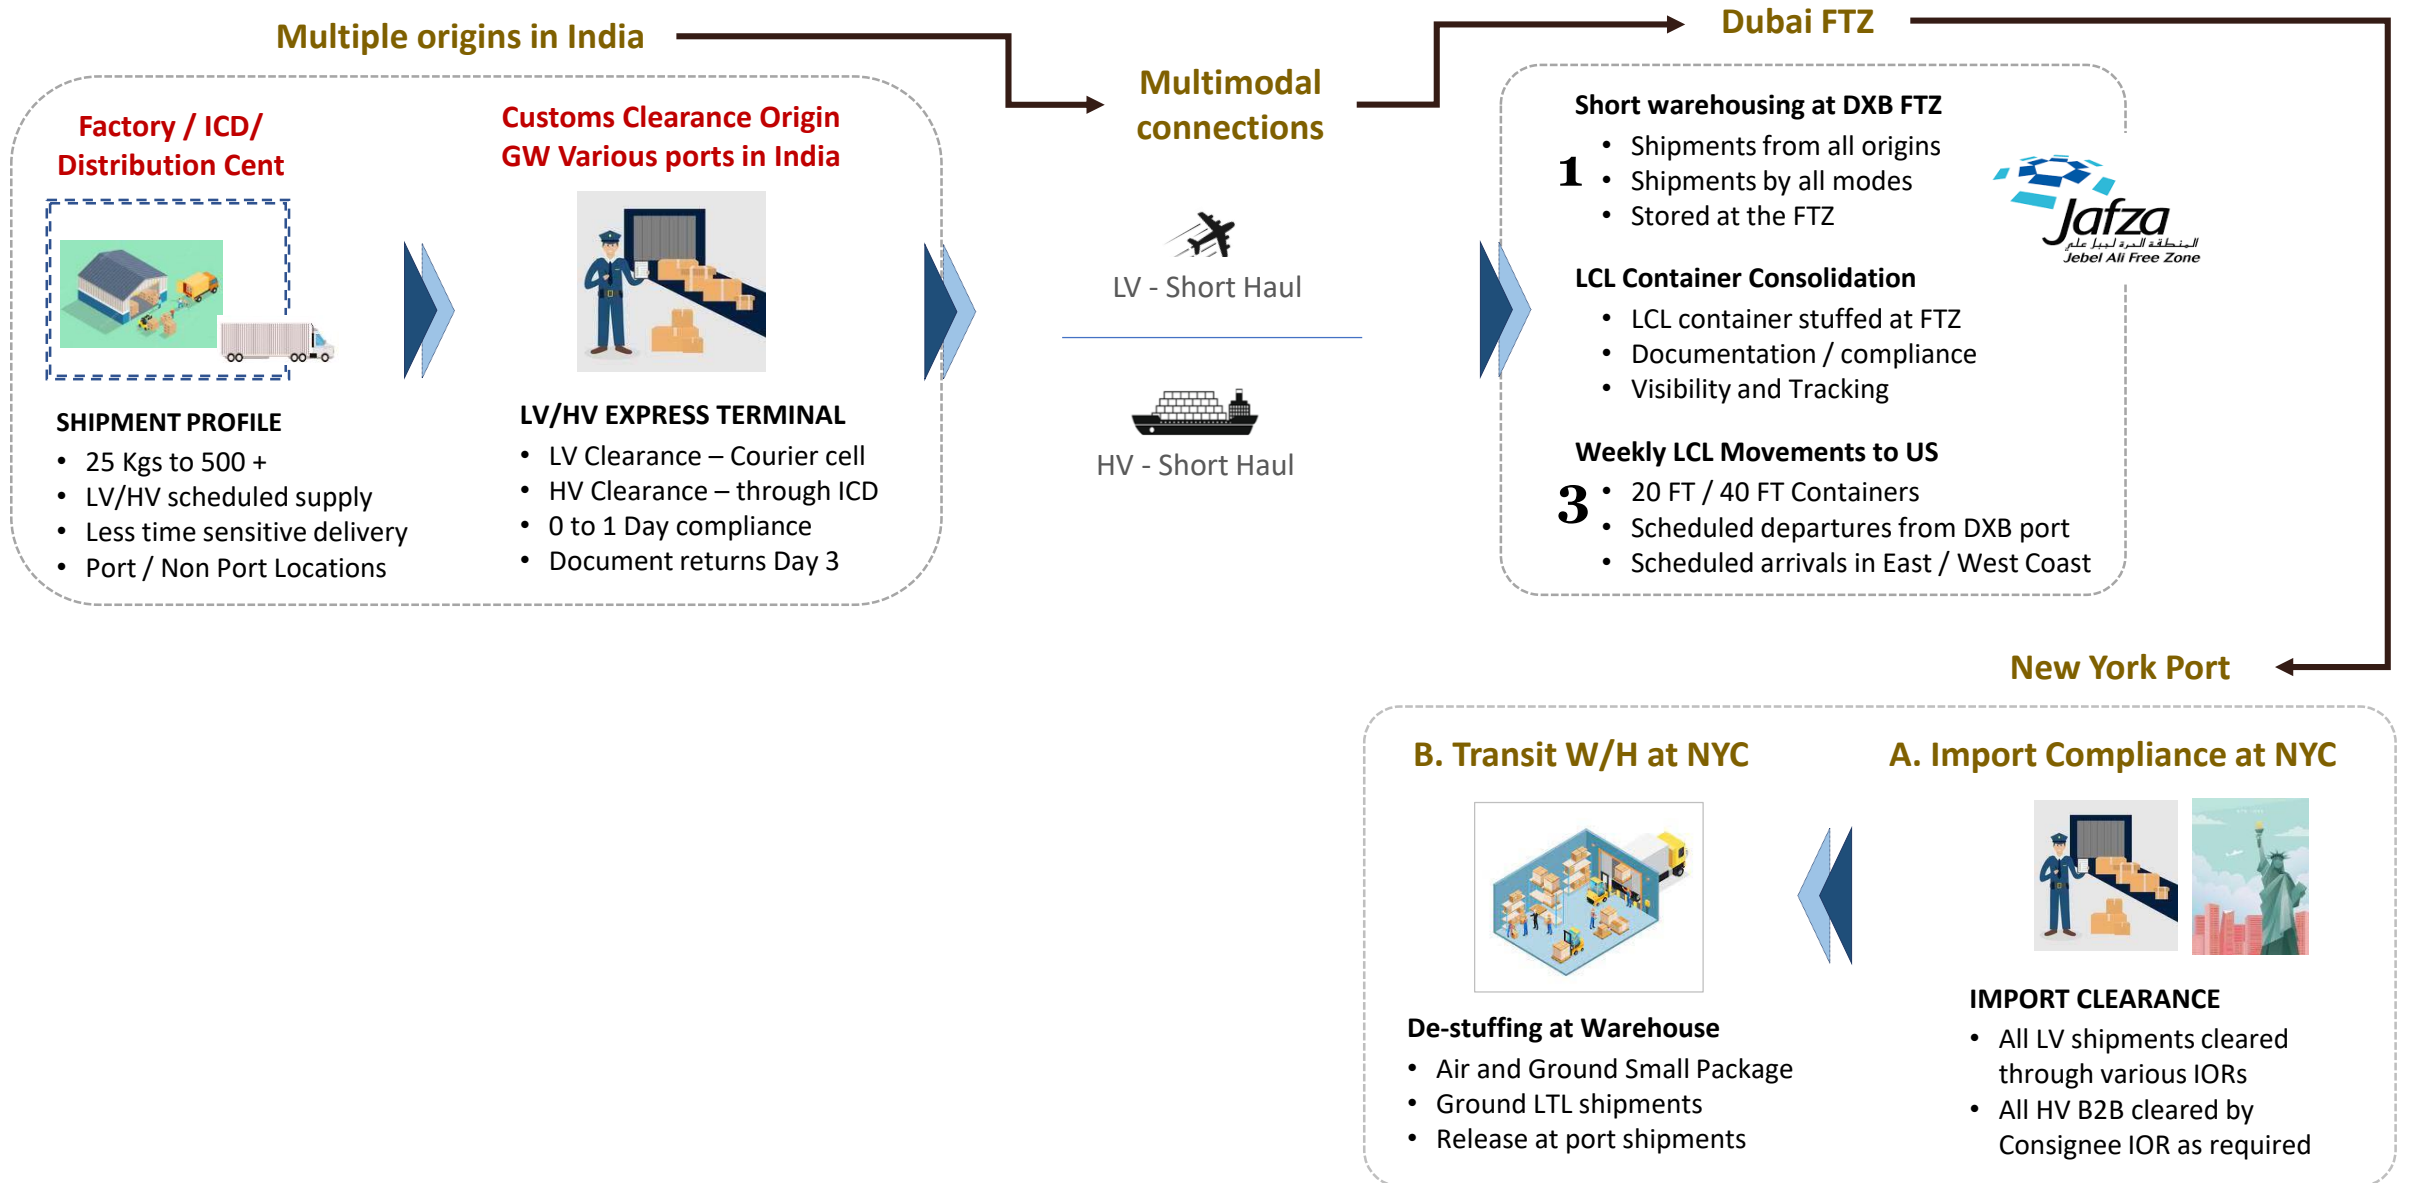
Multiple origins in India

Factory / ICD/ Distribution Cent

SHIPMENT PROFILE
- 25 Kgs to 500 +
- LV/HV scheduled supply
- Less time sensitive delivery
- Port / Non Port Locations

Customs Clearance Origin GW Various ports in India

LV/HV EXPRESS TERMINAL
- LV Clearance – Courier cell
- HV Clearance – through ICD
- 0 to 1 Day compliance
- Document returns Day 3

Multimodal connections

LV - Short Haul

HV - Short Haul

Dubai FTZ

Short warehousing at DXB FTZ
1
- Shipments from all origins
- Shipments by all modes
- Stored at the FTZ

Jafza
المنطقة الحرة لجبل علي
Jebel Ali Free Zone

LCL Container Consolidation
- LCL container stuffed at FTZ
- Documentation / compliance
- Visibility and Tracking

Weekly LCL Movements to US
3
- 20 FT / 40 FT Containers
- Scheduled departures from DXB port
- Scheduled arrivals in East / West Coast

New York Port

B. Transit W/H at NYC

De-stuffing at Warehouse
- Air and Ground Small Package
- Ground LTL shipments
- Release at port shipments

A. Import Compliance at NYC

IMPORT CLEARANCE
- All LV shipments cleared through various IORs
- All HV B2B cleared by Consignee IOR as required